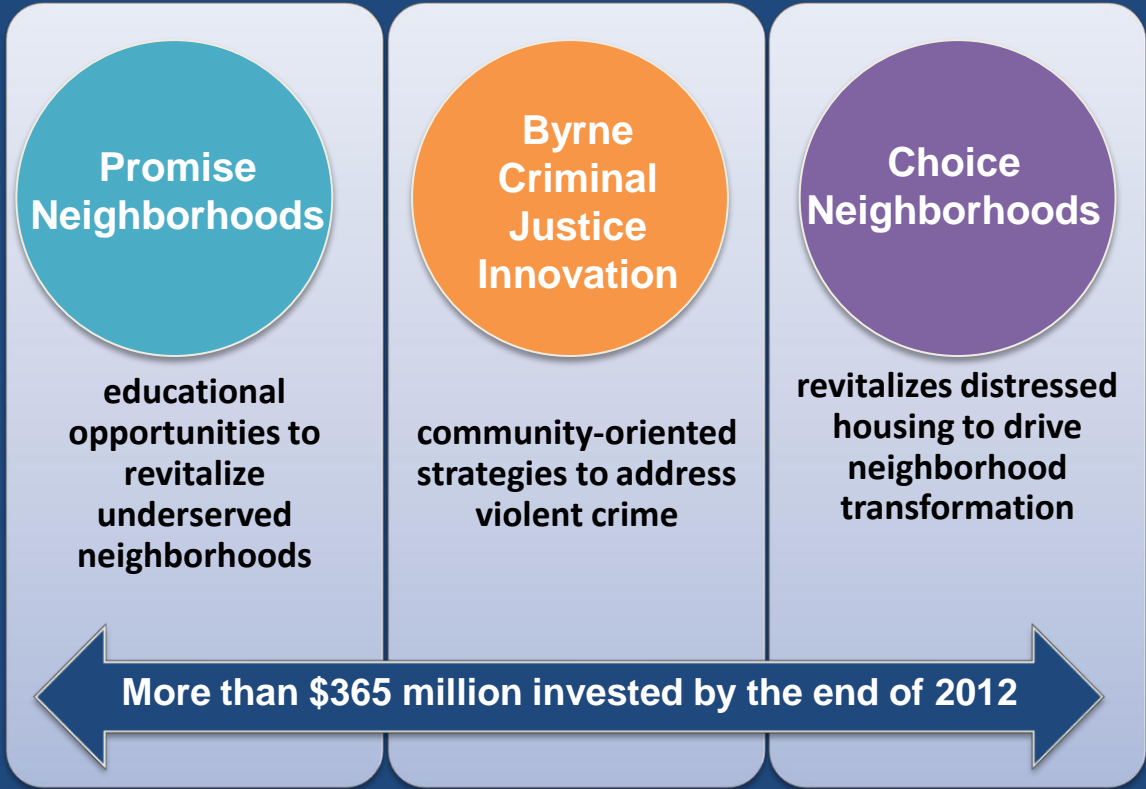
Promise Neighborhoods

educational opportunities to revitalize underserved neighborhoods

Byrne Criminal Justice Innovation

community-oriented strategies to address violent crime

Choice Neighborhoods

revitalizes distressed housing to drive neighborhood transformation

More than \$365 million invested by the end of 2012